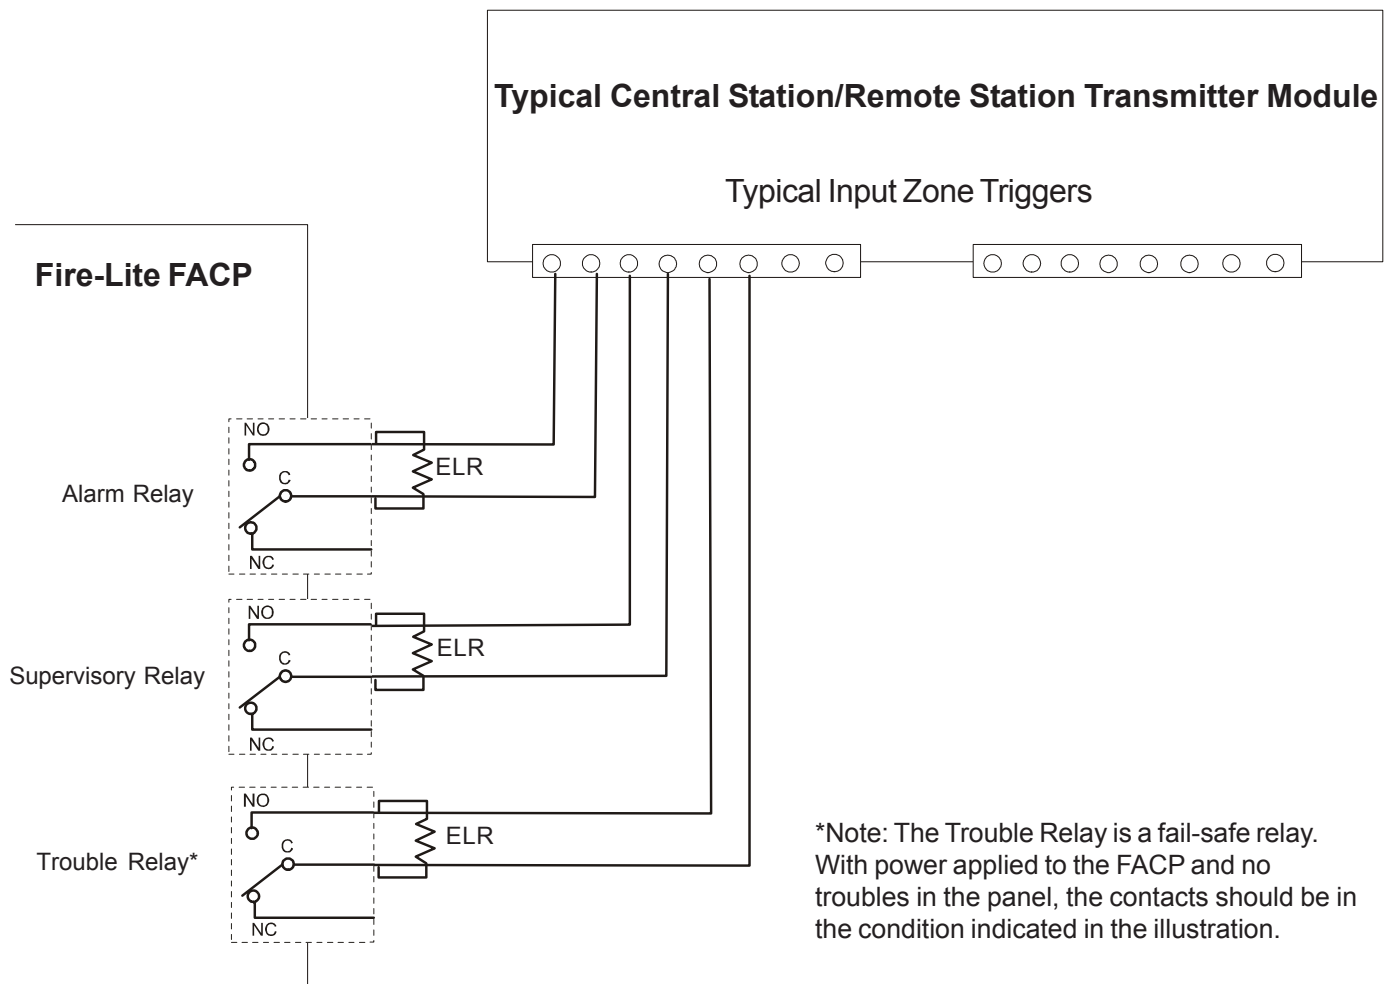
Typical Central Station/Remote Station Transmitter Module

Typical Input Zone Triggers

Fire-Lite FACP

NO
C
NC
ELR
Alarm Relay

NO
C
NC
ELR
Supervisory Relay

NO
C
NC
ELR
Trouble Relay*

*Note: The Trouble Relay is a fail-safe relay. With power applied to the FACP and no troubles in the panel, the contacts should be in the condition indicated in the illustration.